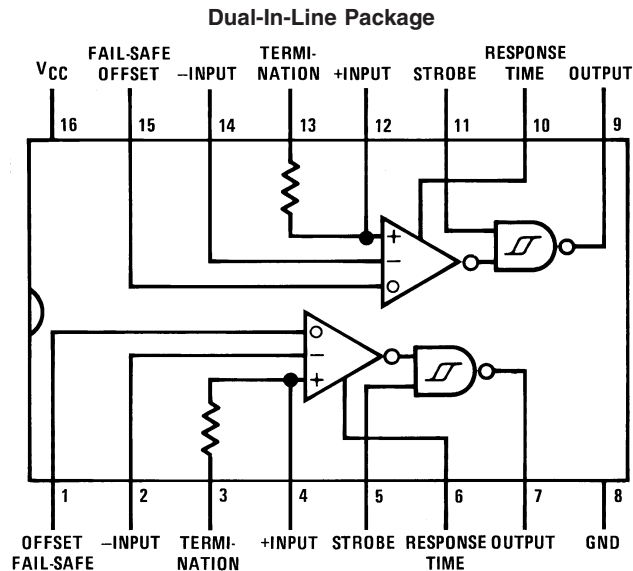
Dual-In-Line Package

$V_{CC}$ FAIL-SAFE OFFSET −INPUT TERMINATION +INPUT STROBE RESPONSE TIME OUTPUT

16 15 14 13 12 11 10 9

+
−

+
−

1 2 3 4 5 6 7 8

OFFSET FAIL-SAFE −INPUT TERMINATION +INPUT STROBE RESPONSE TIME OUTPUT GND